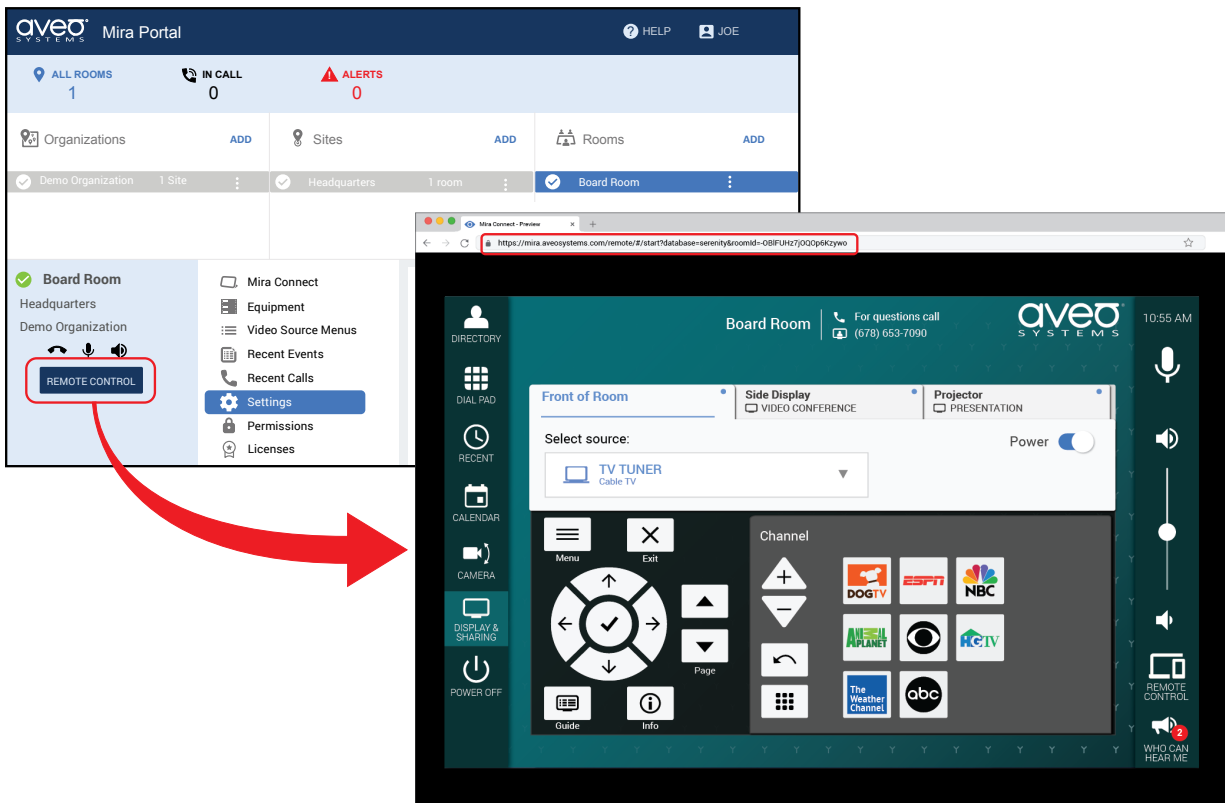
aveo SYSTEMS Mira Portal

HELP JOE

ALL ROOMS 1
IN CALL 0
ALERTS 0

Organizations ADD
Sites ADD
Rooms ADD

Demo Organization 1 Site
Headquarters 1 room
Board Room

Board Room
Headquarters
Demo Organization

REMOTE CONTROL

Mira Connect
Equipment
Video Source Menus
Recent Events
Recent Calls
Settings
Permissions
Licenses

Mira Connect - Preview
https://mira.aveosystems.com/remote/#/start?database=serenity&roomId=OBlFUHz7jOQOp6Kzywo

DIRECTORY
DIAL PAD
RECENT
CALENDAR
CAMERA
DISPLAY & SHARING
POWER OFF

Board Room
For questions call
(678) 653-7090
aveo SYSTEMS
10:55 AM

Front of Room
Side Display
VIDEO CONFERENCE
Projector
PRESENTATION

Select source:
Power
TV TUNER
Cable TV

Menu
Exit
Page
Guide
Info

Channel
DOGTV
ESPN
NBC
ANIMAL PLANET
HGTV
The Weather Channel
abc

REMOTE CONTROL
2
WHO CAN HEAR ME